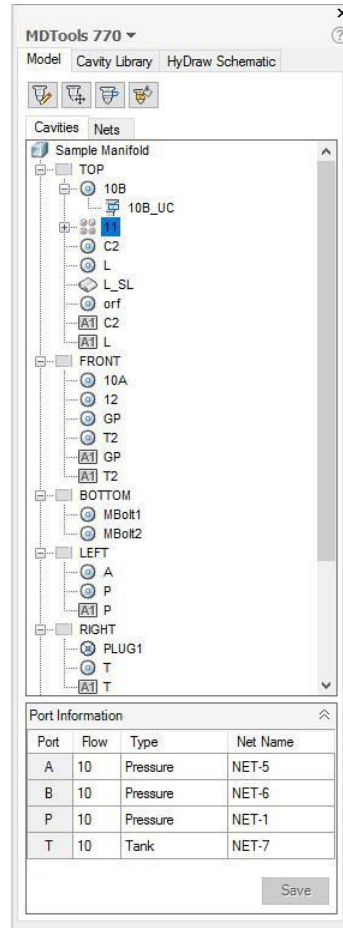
MDTools 770 ▾

Model Cavity Library HyDraw Schematic

Cavities Nets

Sample Manifold
TOP
10B
10B_UC
11
C2
L
L_SL
orf
A1 C2
A1 L
FRONT
10A
12
GP
T2
A1 GP
A1 T2
BOTTOM
MBolt1
MBolt2
LEFT
A
P
A1 P
RIGHT
PLUG1
T
A1 T

Port Information

| Port | Flow | Type | Net Name |
|---|---|---|---|
| A | 10 | Pressure | NET-5 |
| B | 10 | Pressure | NET-6 |
| P | 10 | Pressure | NET-1 |
| T | 10 | Tank | NET-7 |

Save